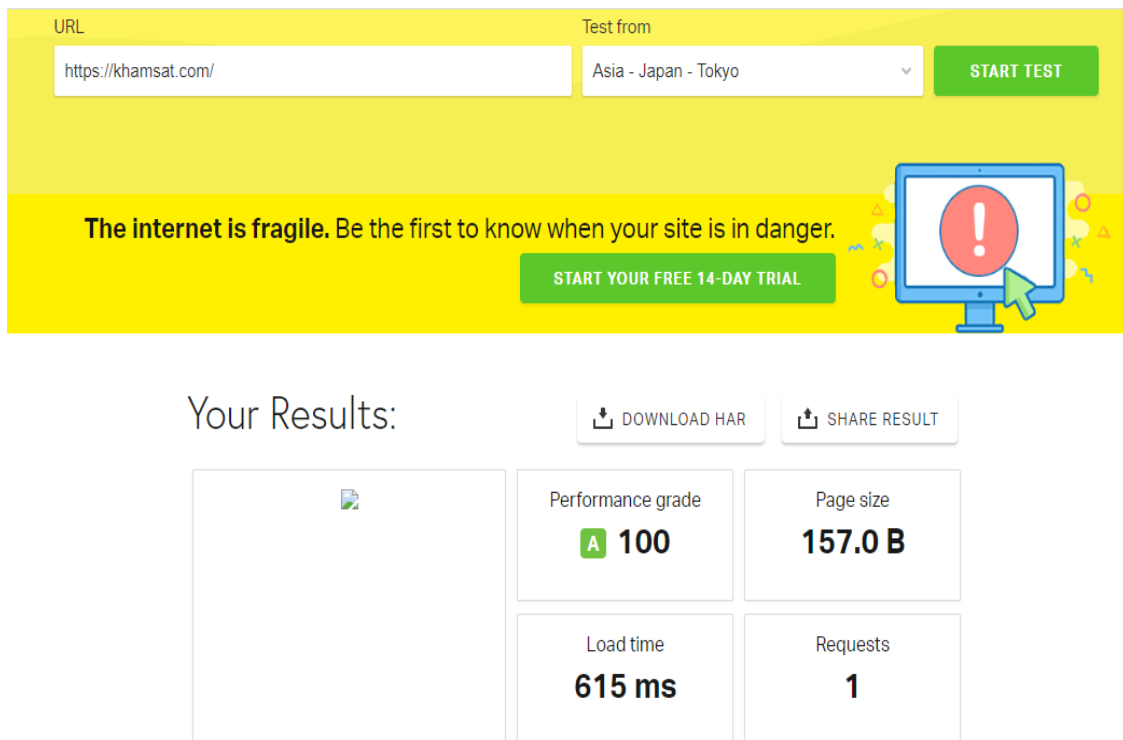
URL

https://khamsat.com/

Test from

Asia - Japan - Tokyo

START TEST

**The internet is fragile.** Be the first to know when your site is in danger.

START YOUR FREE 14-DAY TRIAL

Your Results:

DOWNLOAD HAR

SHARE RESULT

Performance grade

A 100

Page size

157.0 B

Load time

615 ms

Requests

1